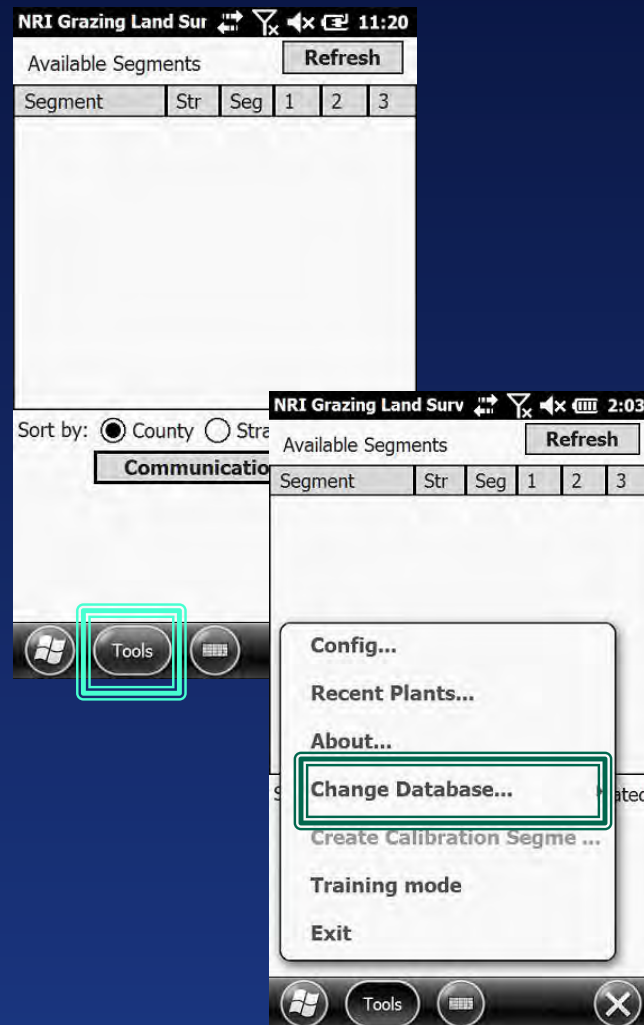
NRI Grazing Land Sur 11:20
Available Segments
Refresh

| Segment | Str | Seg | 1 | 2 | 3 |
|---|---|---|---|---|---|

Sort by: County Stra
Communicatio
Tools

NRI Grazing Land Surv 2:03
Available Segments
Refresh

| Segment | Str | Seg | 1 | 2 | 3 |
|---|---|---|---|---|---|

Config...
Recent Plants...
About...
Change Database...
Create Calibration Segme ...
Training mode
Exit
S
ated
Tools